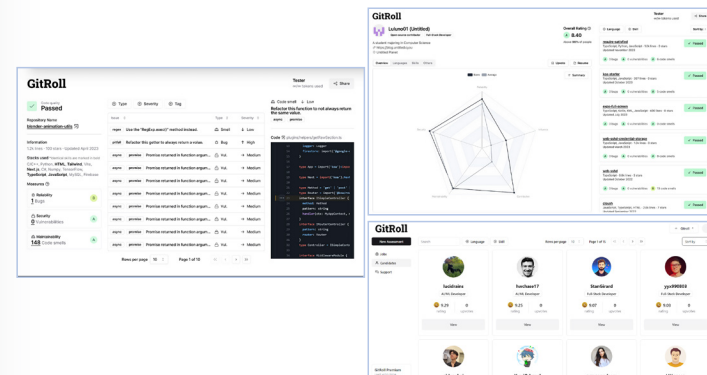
GitRoll

Passed

Repository Name
blender-animation-utils

Information

Stacks used

Measures

Reliability
1 Bugs

Security
0 Vulnerabilities

Maintainability
148 Code smells

Type
Severity
Tag

Use the "RegExp.exec()" method instead.
Refactor this getter to always return a value.
Promise returned in function argum...
Promise returned in function argum...
Promise returned in function argum...
Promise returned in function argum...
Promise returned in function argum...
Promise returned in function argum...
Promise returned in function argum...
Promise returned in function argum...

Small
Bug
N/A
N/A
N/A
N/A
N/A
N/A
N/A
N/A

Low
High
Medium
Medium
Medium
Medium
Medium
Medium
Medium
Medium

Rows per page 10
Page 1 of 15

Tester
Share

Code smell
Low
Refactor this function to not always return the same value.

Code

GitRoll

Lulumo01 (Untitled)

Overall Rating
8.40

Overview
Summary

Tester
Share

Passed
Passed
Passed
Passed
Passed
Passed

GitRoll

New Assessment
Jobs
Candidates
Support

Language
Skill
Rows per page
Page 1 of 10

lucidrains
AI/ML Developer

fuechase17
AI/ML Developer

StarkBirard
Full-Stack Developer

yyz990003
AI/ML Developer

View
View
View
View

GitRoll Providers